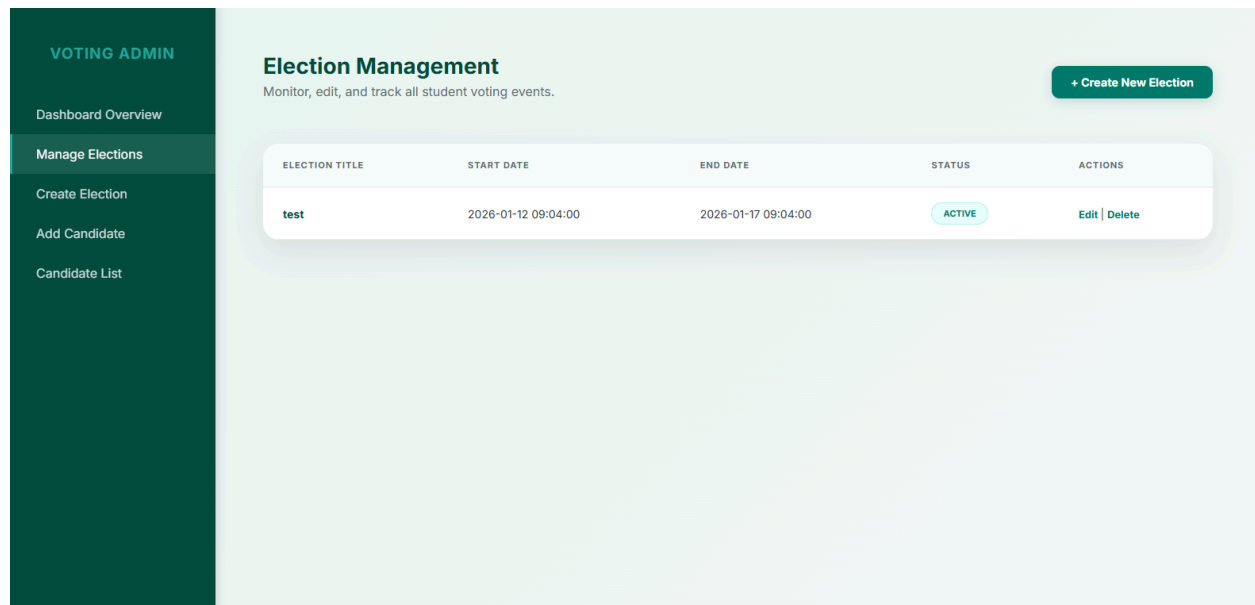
VOTING ADMIN

Dashboard Overview
Manage Elections
Create Election
Add Candidate
Candidate List

Election Management
Monitor, edit, and track all student voting events.

+ Create New Election

| ELECTION TITLE | START DATE | END DATE | STATUS | ACTIONS |
|---|---|---|---|---|
| test | 2026-01-12 09:04:00 | 2026-01-17 09:04:00 | ACTIVE | Edit \| Delete |